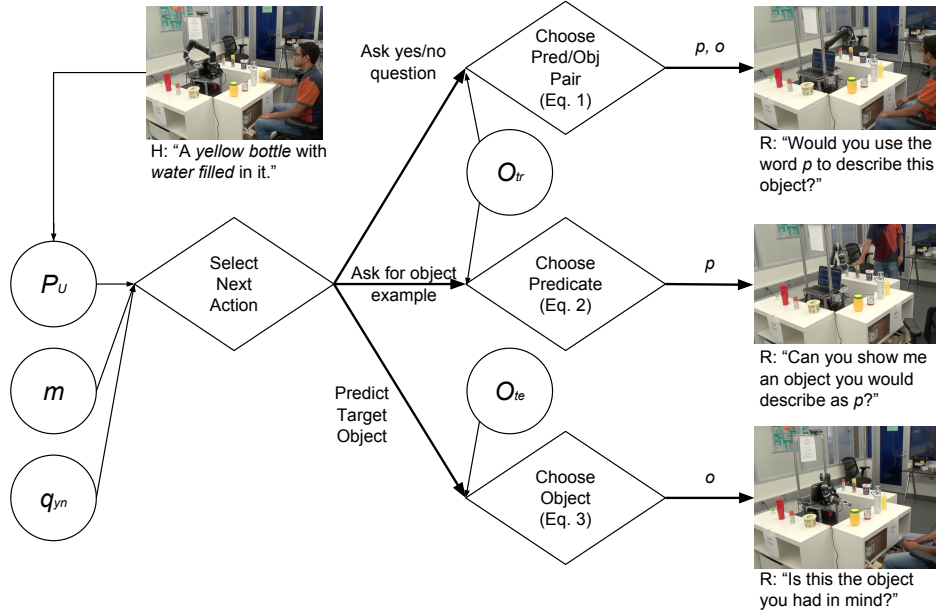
H: "A *yellow bottle* with *water filled* in it."

Ask yes/no question

Choose Pred/Obj Pair (Eq. 1)

$p$, $o$

R: "Would you use the word $p$ to describe this object?"

$O_{tr}$

$P_U$

Select Next Action

Ask for object example

Choose Predicate (Eq. 2)

$p$

R: "Can you show me an object you would describe as $p$?"

$m$

Predict Target Object

$O_{te}$

$q_{yn}$

Choose Object (Eq. 3)

$o$

R: "Is this the object you had in mind?"